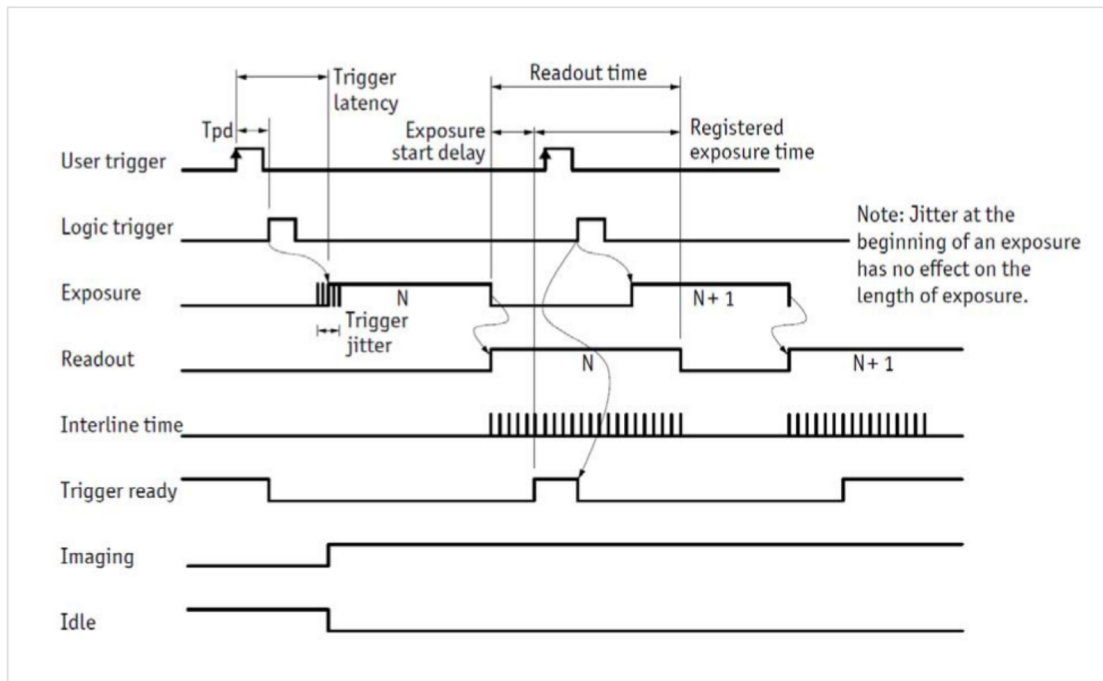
Trigger latency
Readout time
Tpd
Exposure start delay
Registered exposure time
User trigger
Logic trigger
Note: Jitter at the beginning of an exposure has no effect on the length of exposure.
Exposure
N
N + 1
Trigger jitter
Readout
N
N + 1
Interline time
Trigger ready
Imaging
Idle